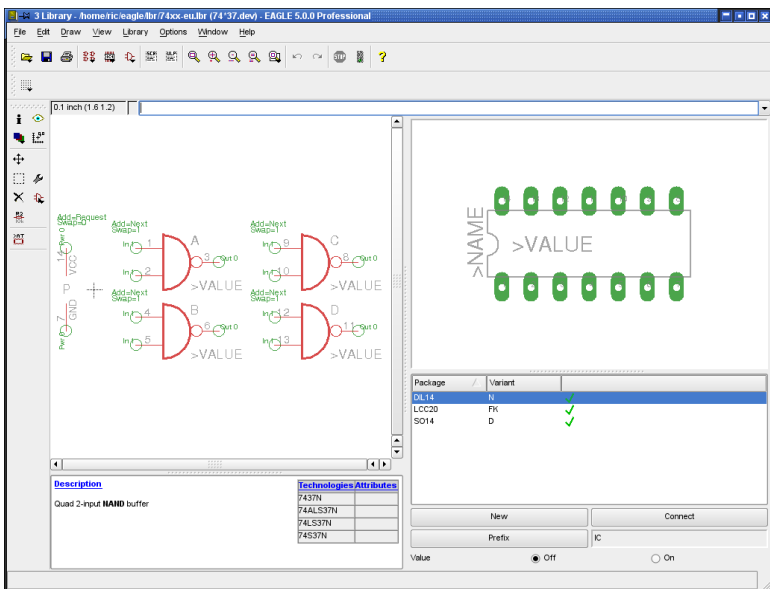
3 Library - /home/ric/eagle/lbr/74xx-eu.lbr (74*37.dev) - EAGLE 5.0.0 Professional

File Edit Draw View Library Options Window Help

0.1 inch (1.6 1.2)

Add=Request
Swap=0
14 VCC
Pwr
P
7 GND
Pwr

Add=Next
Swap=1
In 1
In 2
A
3 Out 0
>VALUE

Add=Next
Swap=1
In 4
In 5
B
6 Out 0
>VALUE

Add=Next
Swap=1
In 9
In 10
C
8 Out 0
>VALUE

Add=Next
Swap=1
In 12
In 13
D
11 Out 0
>VALUE

>NAME
>VALUE

| Package | Variant | |
|---|---|---|
| DIL14 | N | ✓ |
| LCC20 | FK | ✓ |
| SO14 | D | ✓ |

Description

Quad 2-input NAND buffer

| Technologies | Attributes |
|---|---|
| 7437N | |
| 74ALS37N | |
| 74LS37N | |
| 74S37N | |

New
Connect
Prefix
IC
Value
Off
On